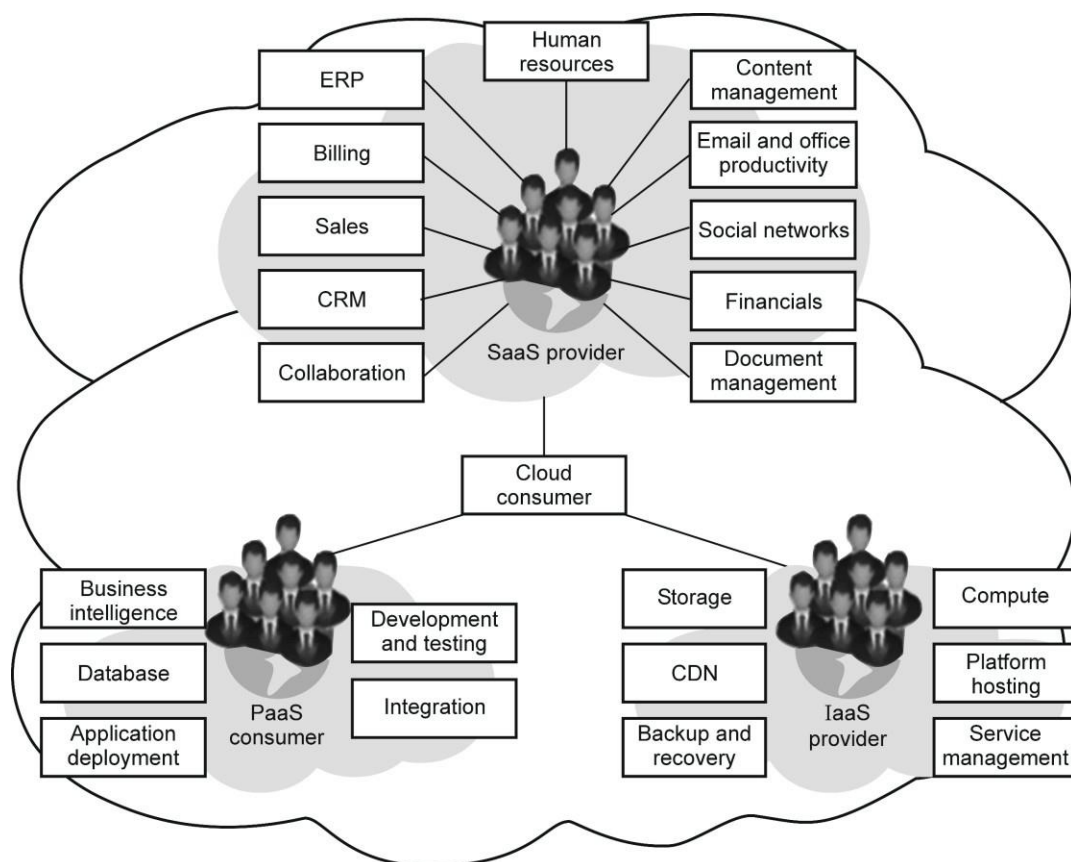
Human resources

ERP

Content management

Billing

Email and office productivity

Sales

Social networks

CRM

Financials

Collaboration

SaaS provider

Document management

Cloud consumer

Business intelligence

Development and testing

Database

Integration

Application deployment

PaaS consumer

Storage

Compute

CDN

Platform hosting

Backup and recovery

IaaS provider

Service management